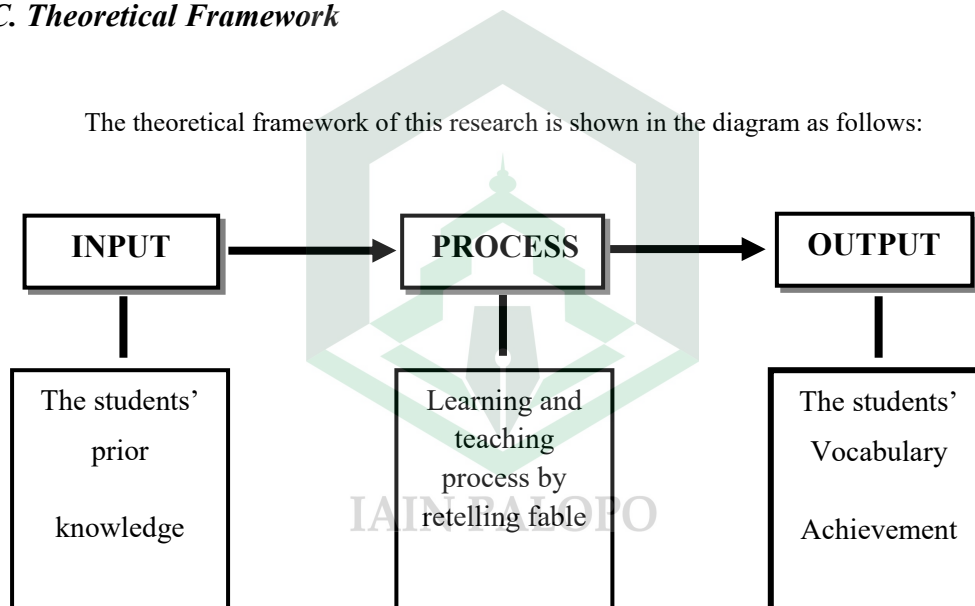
C. Theoretical Framework

The theoretical framework of this research is shown in the diagram as follows:

INPUT

PROCESS

OUTPUT

The students' prior knowledge

Learning and teaching process by retelling fable

The students' Vocabulary Achievement

IAIN PALOPO